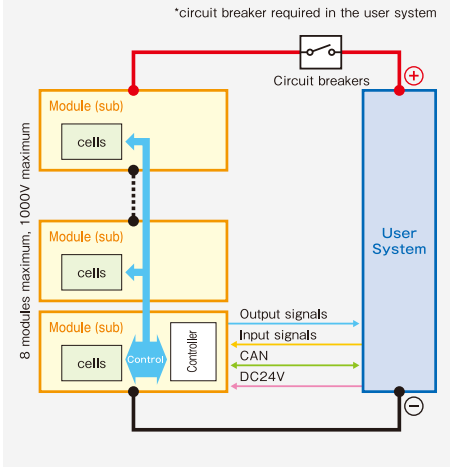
*circuit breaker required in the user system

Circuit breakers

+

8 modules maximum, 1000V maximum

Module (sub)

cells

Module (sub)

cells

Module (sub)

cells

Control

Controller

Output signals

Input signals

CAN

DC24V

User System

−